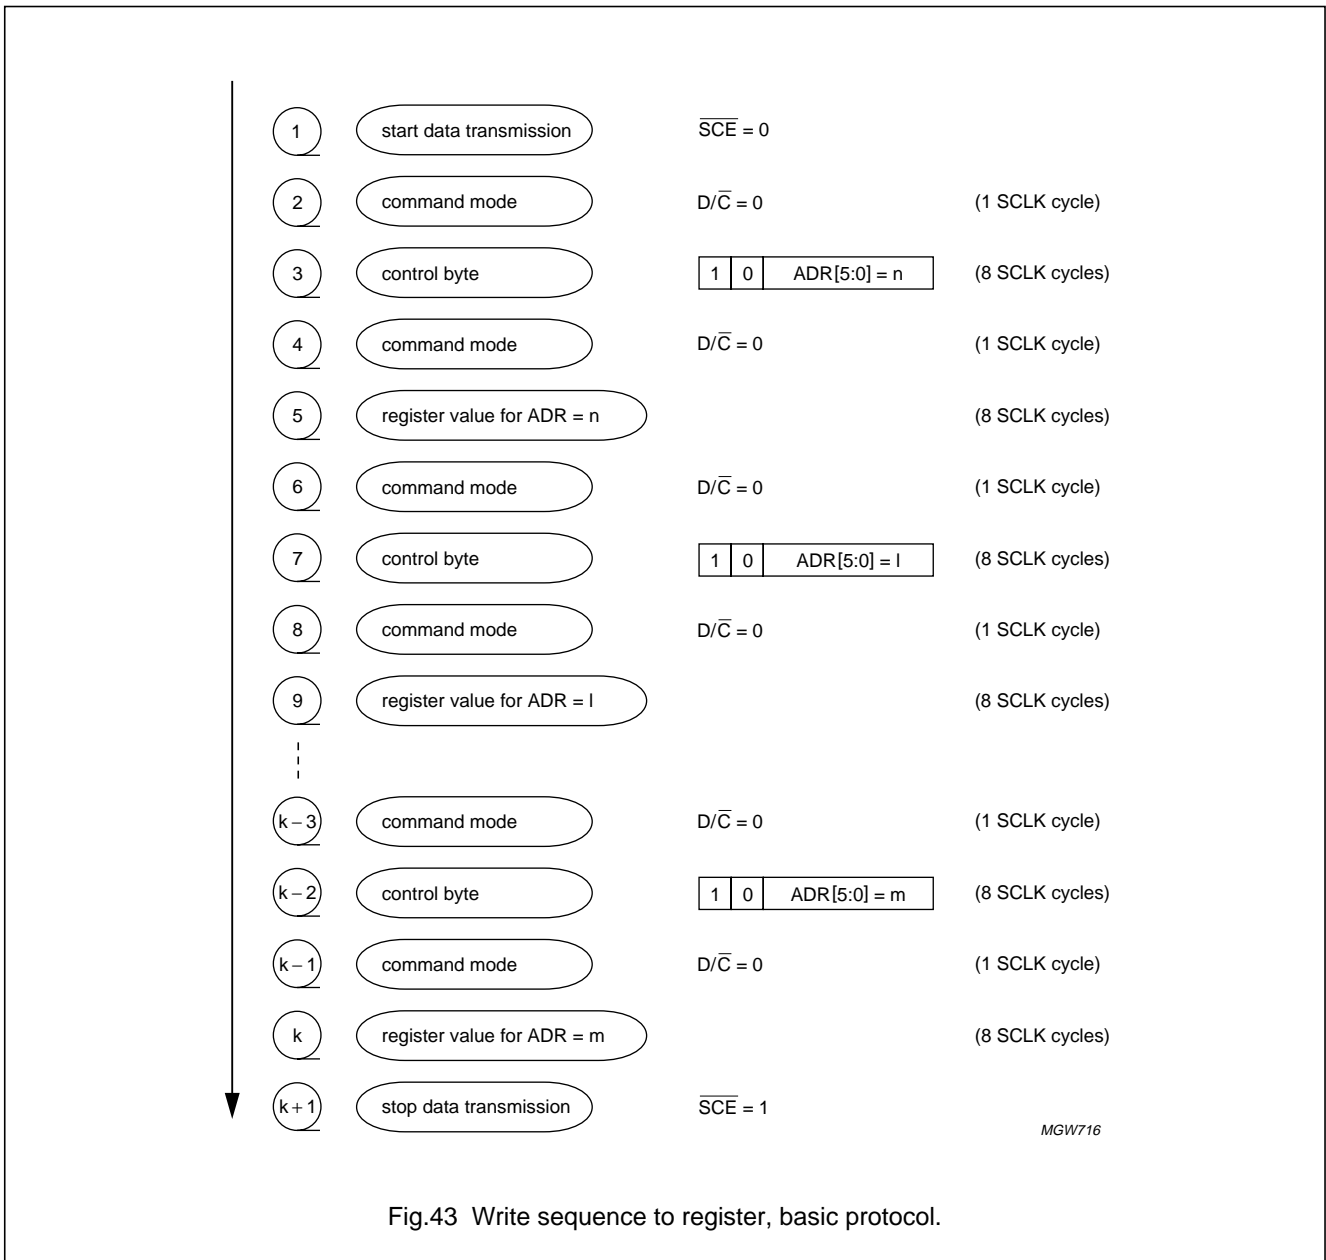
1 start data transmission $\overline{SCE} = 0$

2 command mode $D/\overline{C} = 0$ (1 SCLK cycle)

3 control byte

| 1 | 0 | ADR[5:0] = n |
|---|---|---|

(8 SCLK cycles)

4 command mode $D/\overline{C} = 0$ (1 SCLK cycle)

5 register value for ADR = n (8 SCLK cycles)

6 command mode $D/\overline{C} = 0$ (1 SCLK cycle)

7 control byte

| 1 | 0 | ADR[5:0] = l |
|---|---|---|

(8 SCLK cycles)

8 command mode $D/\overline{C} = 0$ (1 SCLK cycle)

9 register value for ADR = l (8 SCLK cycles)

k − 3 command mode $D/\overline{C} = 0$ (1 SCLK cycle)

k − 2 control byte

| 1 | 0 | ADR[5:0] = m |
|---|---|---|

(8 SCLK cycles)

k − 1 command mode $D/\overline{C} = 0$ (1 SCLK cycle)

k register value for ADR = m (8 SCLK cycles)

k + 1 stop data transmission $\overline{SCE} = 1$

MGW716

Fig.43 Write sequence to register, basic protocol.